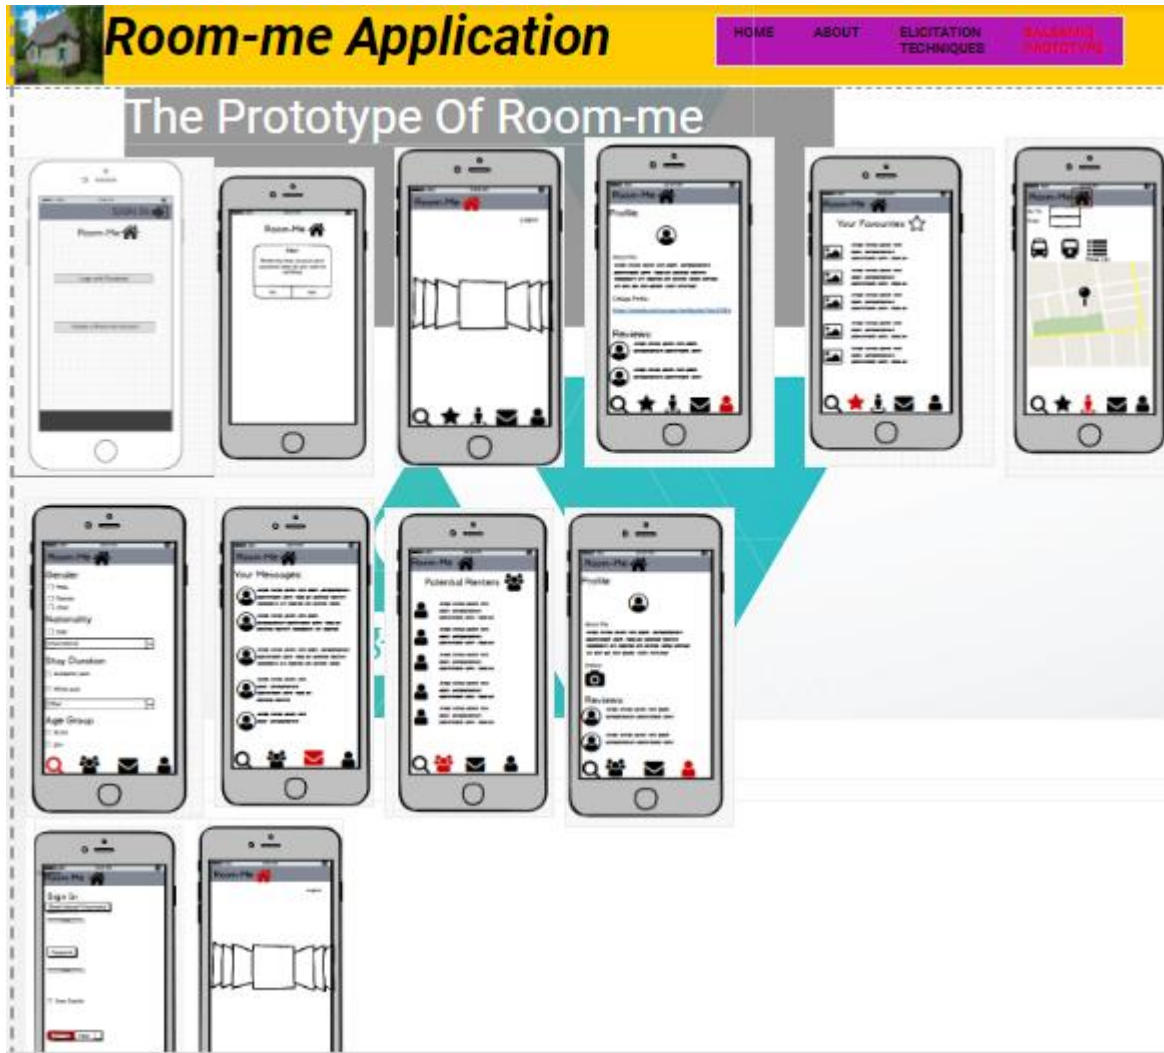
Room-me Application

HOME ABOUT ELICITATION TECHNIQUES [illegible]

The Prototype Of Room-me

Room-Me

Room-Me

Room-Me

Room-Me
Profile

Reviews

Room-Me
Your Favourites

Room-Me

Room-Me
Gender
Nationality
Stay Duration
Age Group

Room-Me
Your Messages

Room-Me
Potential Renters

Room-Me
Profile

Reviews

Room-Me
Sign In

Room-Me